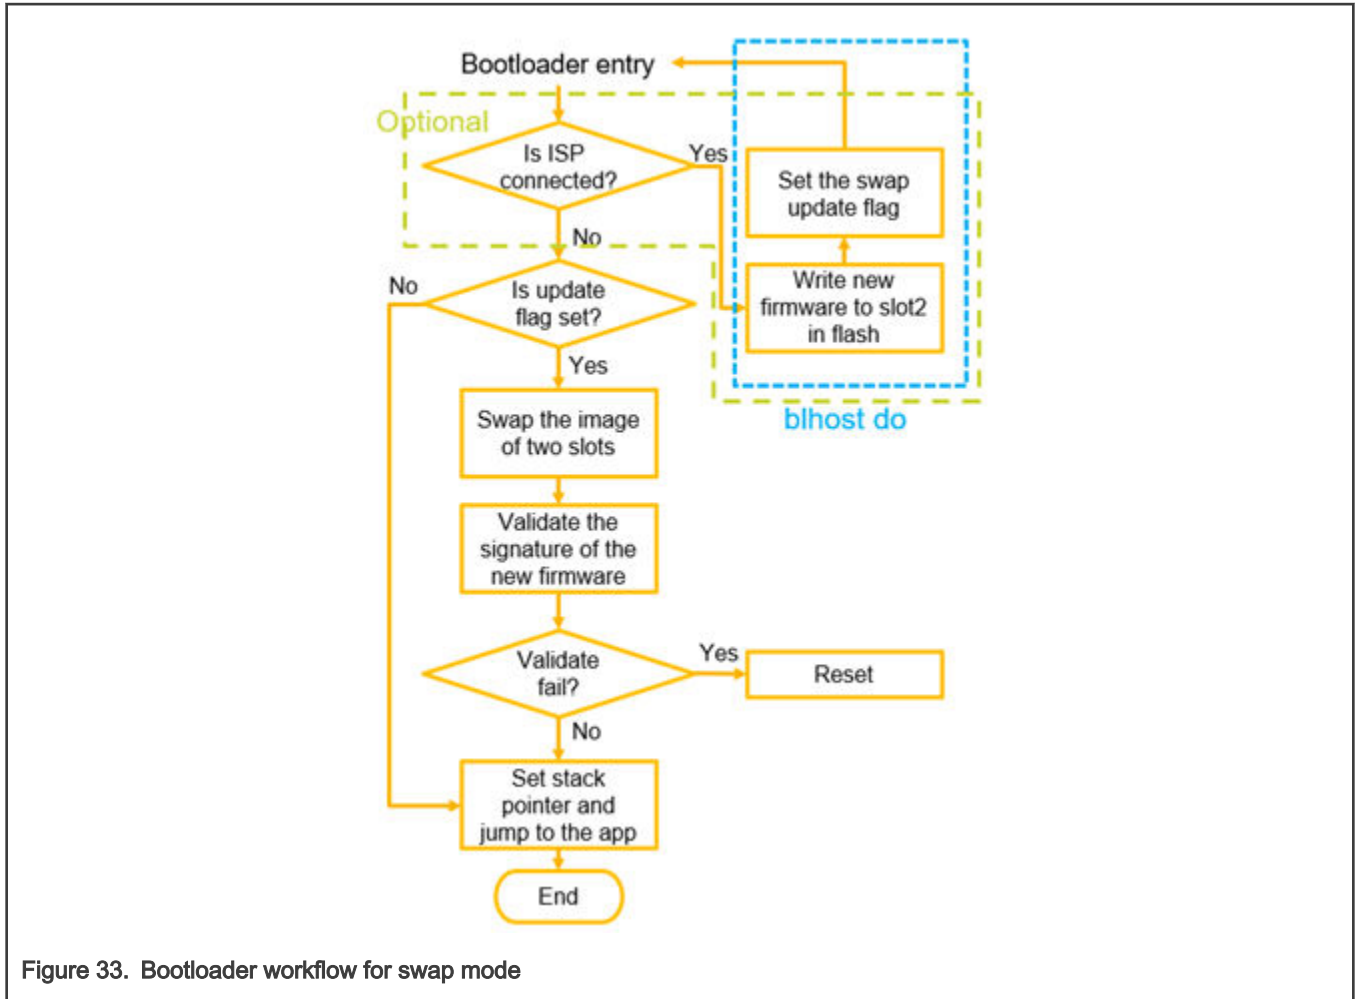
Bootloader entry

Optional

Is ISP connected?

Yes

Set the swap update flag

Write new firmware to slot2 in flash

blhost do

No

No

Is update flag set?

Yes

Swap the image of two slots

Validate the signature of the new firmware

Validate fail?

Yes

Reset

No

Set stack pointer and jump to the app

End

Figure 33. Bootloader workflow for swap mode